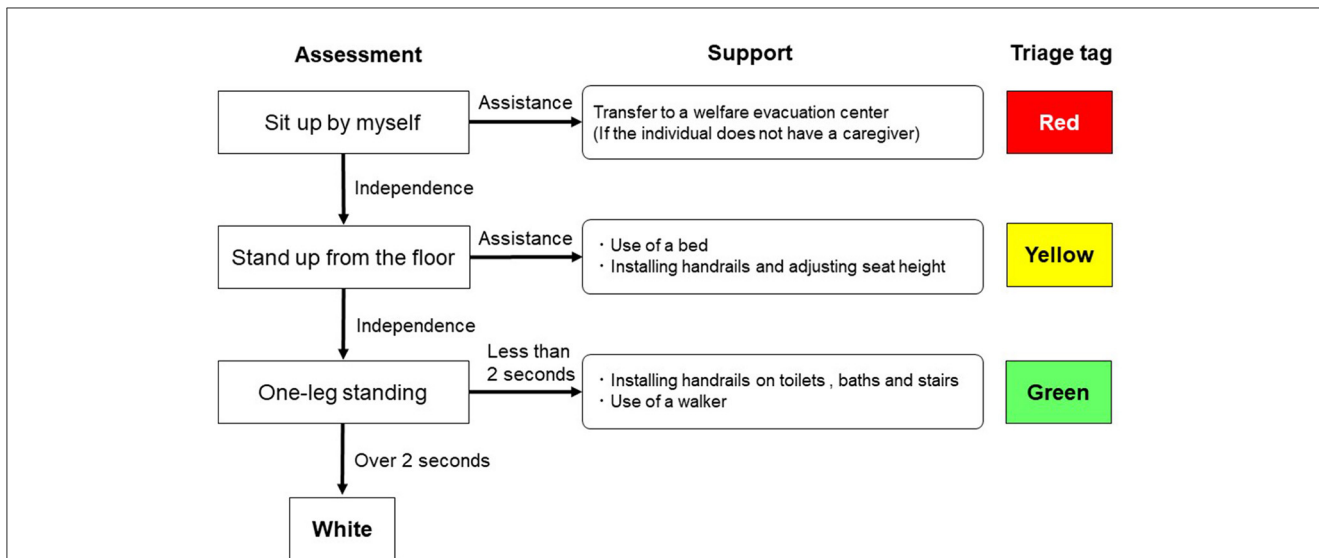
Assessment

Support

Triage tag

Sit up by myself

Assistance

Transfer to a welfare evacuation center
(If the individual does not have a caregiver)

Red

Independence

Stand up from the floor

Assistance

・Use of a bed
・Installing handrails and adjusting seat height

Yellow

Independence

One-leg standing

Less than 2 seconds

・Installing handrails on toilets , baths and stairs
・Use of a walker

Green

Over 2 seconds

White